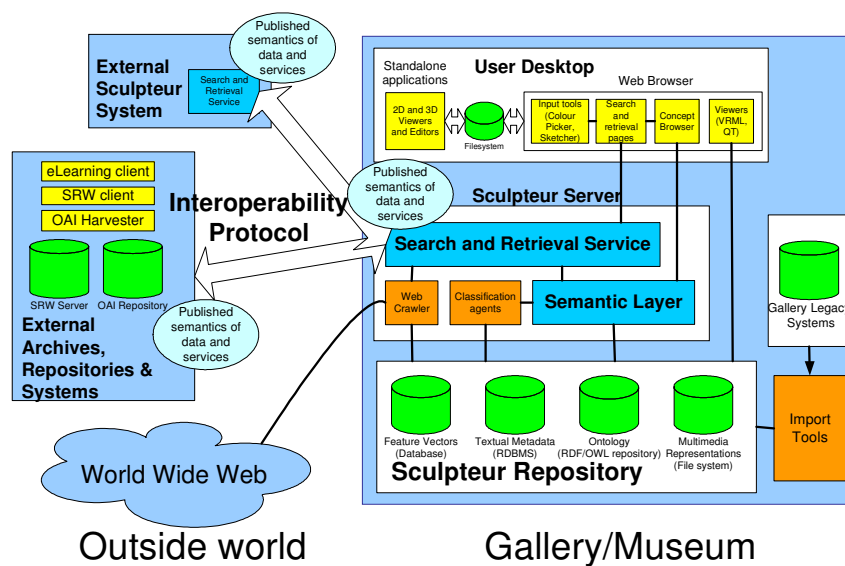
Published semantics of data and services

External Sculpteur System

Search and Retrieval Service

eLearning client

SRW client

OAI Harvester

SRW Server

OAI Repository

External Archives, Repositories & Systems

Interoperability Protocol

Published semantics of data and services

Published semantics of data and services

World Wide Web

User Desktop

Standalone applications

2D and 3D Viewers and Editors

Filesystem

Web Browser

Input tools (Colour Picker, Sketcher)

Search and retrieval pages

Concept Browser

Viewers (VRML, QT)

Sculpteur Server

Search and Retrieval Service

Web Crawler

Classification agents

Semantic Layer

Gallery Legacy Systems

Import Tools

Feature Vectors (Database)

Textual Metadata (RDBMS)

Ontology (RDF/OWL repository)

Multimedia Representations (File system)

Sculpteur Repository

Outside world

Gallery/Museum